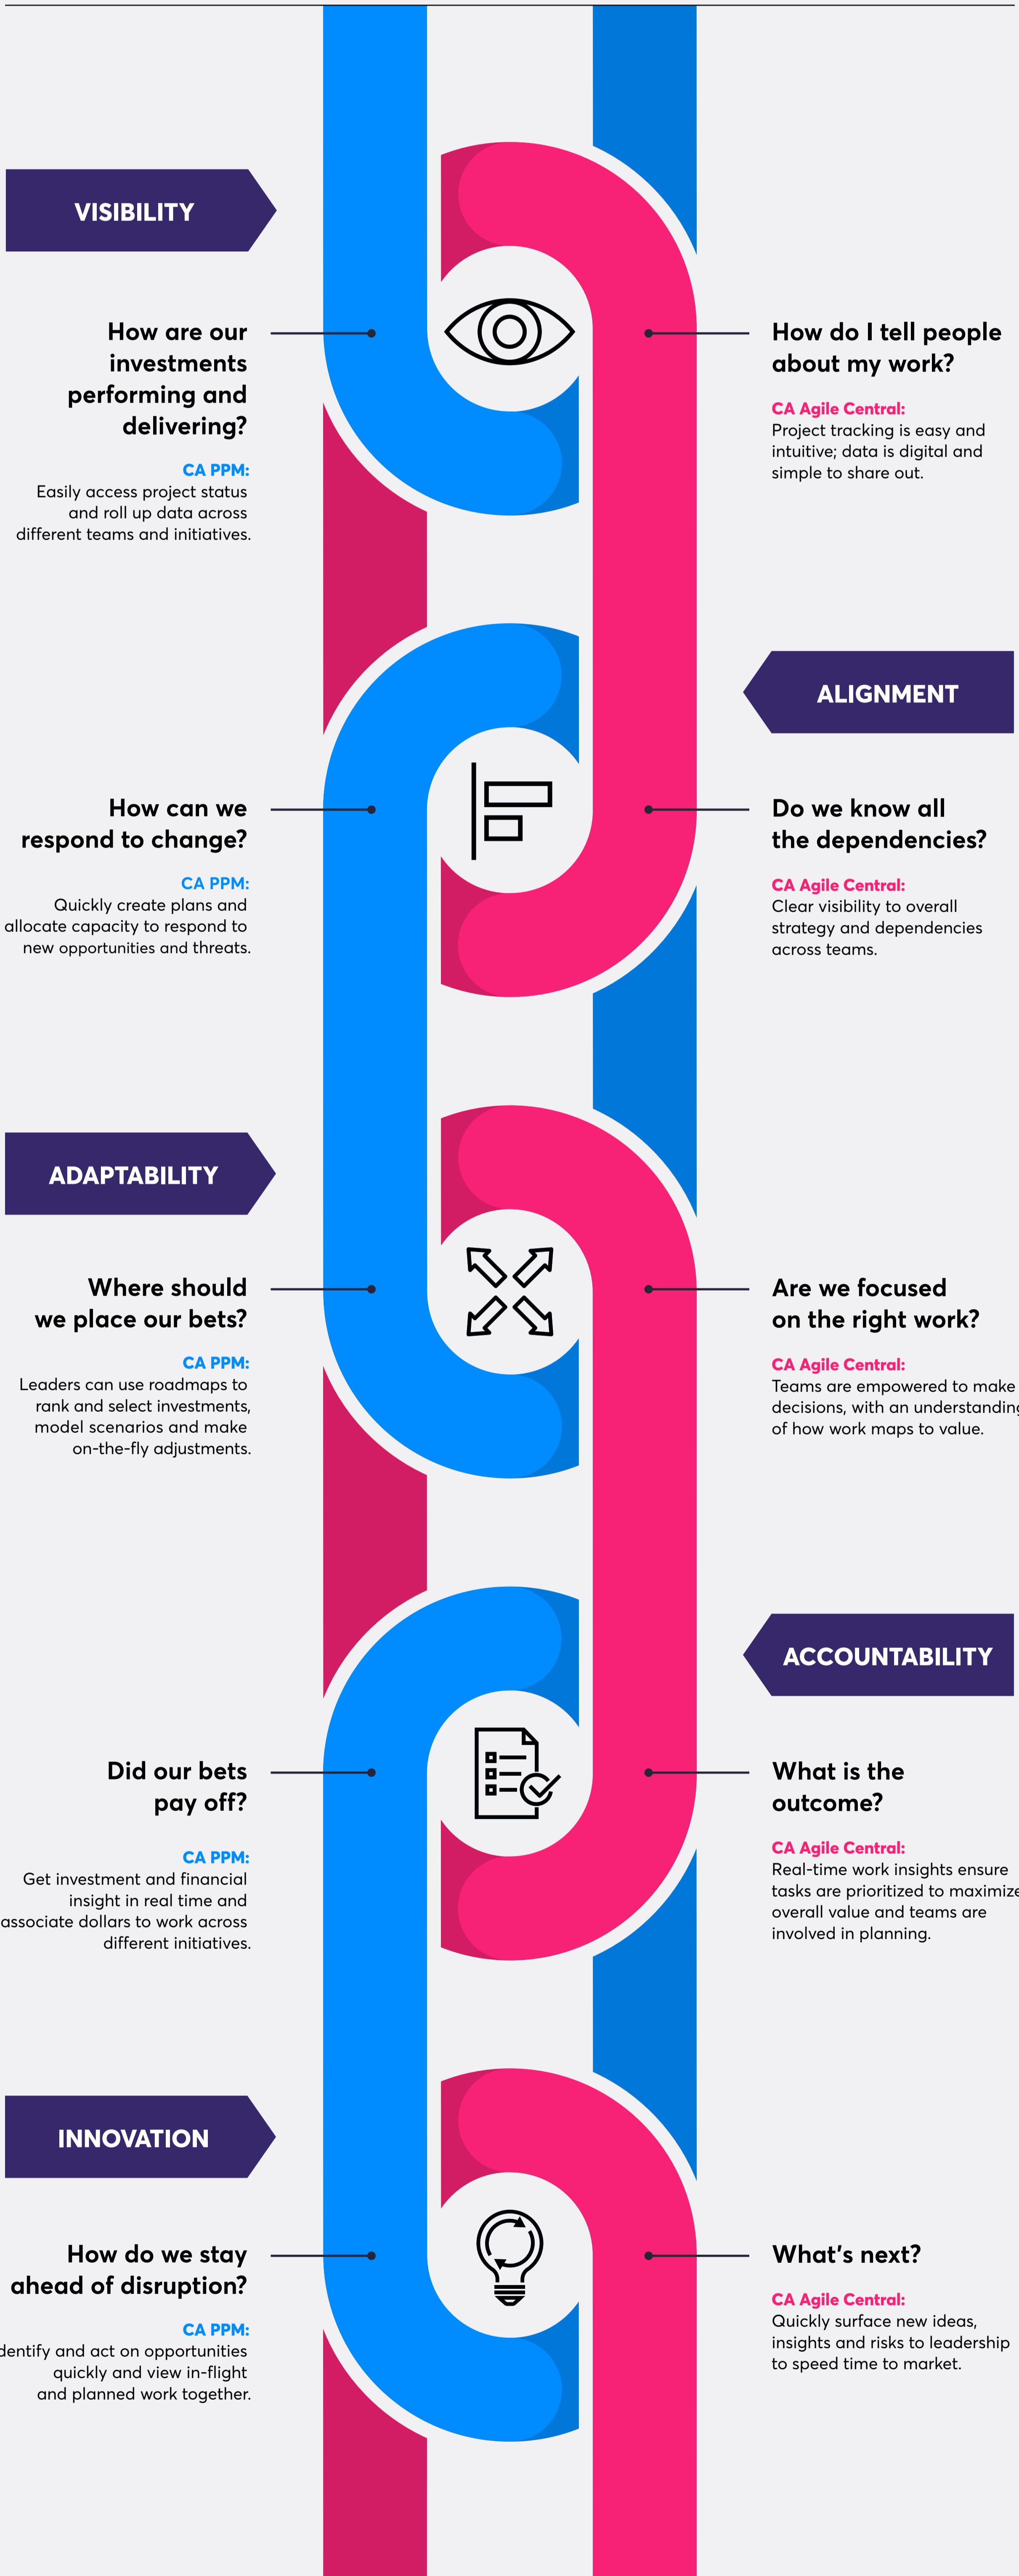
VISIBILITY

How are our investments performing and delivering?

CA PPM:
Easily access project status and roll up data across different teams and initiatives.

How do I tell people about my work?

CA Agile Central:
Project tracking is easy and intuitive; data is digital and simple to share out.

ALIGNMENT

How can we respond to change?

CA PPM:
Quickly create plans and allocate capacity to respond to new opportunities and threats.

Do we know all the dependencies?

CA Agile Central:
Clear visibility to overall strategy and dependencies across teams.

ADAPTABILITY

Where should we place our bets?

CA PPM:
Leaders can use roadmaps to rank and select investments, model scenarios and make on-the-fly adjustments.

Are we focused on the right work?

CA Agile Central:
Teams are empowered to make decisions, with an understandin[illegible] of how work maps to value.

ACCOUNTABILITY

Did our bets pay off?

CA PPM:
Get investment and financial insight in real time and associate dollars to work across different initiatives.

What is the outcome?

CA Agile Central:
Real-time work insights ensure tasks are prioritized to maximiz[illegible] overall value and teams are involved in planning.

INNOVATION

How do we stay ahead of disruption?

CA PPM:
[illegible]dentify and act on opportunities quickly and view in-flight and planned work together.

What's next?

CA Agile Central:
Quickly surface new ideas, insights and risks to leadership to speed time to market.